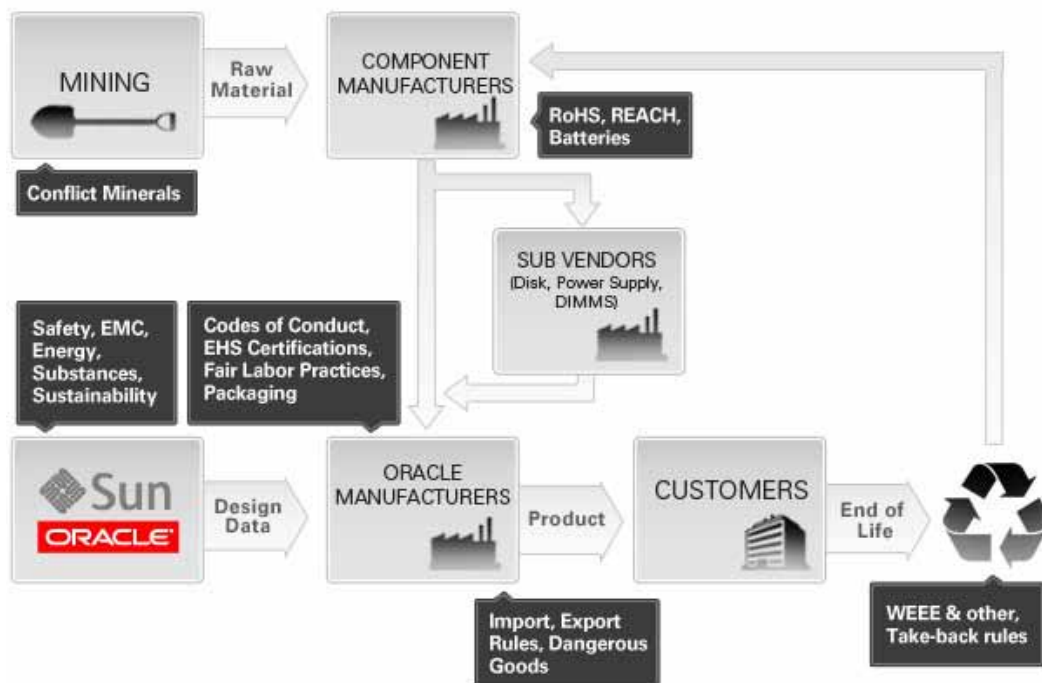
MINING

Raw Material

COMPONENT MANUFACTURERS

RoHS, REACH, Batteries

Conflict Minerals

SUB VENDORS (Disk, Power Supply, DIMMS)

Safety, EMC, Energy, Substances, Sustainability

Codes of Conduct, EHS Certifications, Fair Labor Practices, Packaging

Sun
ORACLE

Design Data

ORACLE MANUFACTURERS

Product

CUSTOMERS

End of Life

Import, Export Rules, Dangerous Goods

WEEE & other, Take-back rules